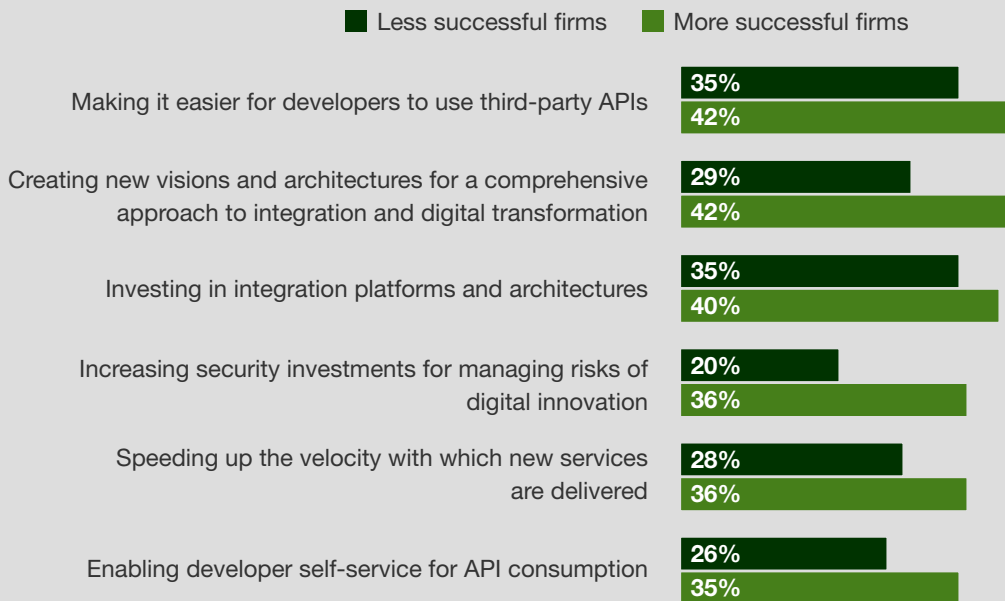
Less successful firms More successful firms

| | Less successful firms | More successful firms |
|---|---|---|
| Making it easier for developers to use third-party APIs | 35% | 42% |
| Creating new visions and architectures for a comprehensive approach to integration and digital transformation | 29% | 42% |
| Investing in integration platforms and architectures | 35% | 40% |
| Increasing security investments for managing risks of digital innovation | 20% | 36% |
| Speeding up the velocity with which new services are delivered | 28% | 36% |
| Enabling developer self-service for API consumption | 26% | 35% |